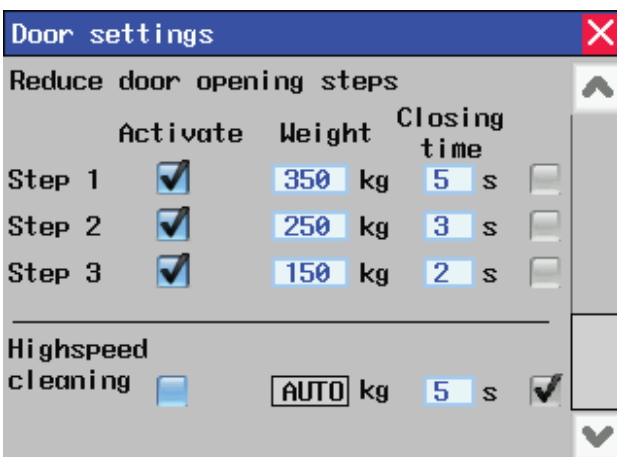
Door settings

Reduce door opening steps

| | Activate | Weight | Closing time |
|---|---|---|---|
| Step 1 | ☑ | 350 kg | 5 s |
| Step 2 | ☑ | 250 kg | 3 s |
| Step 3 | ☑ | 150 kg | 2 s |

Highspeed cleaning ☐ AUTO kg 5 s ☑